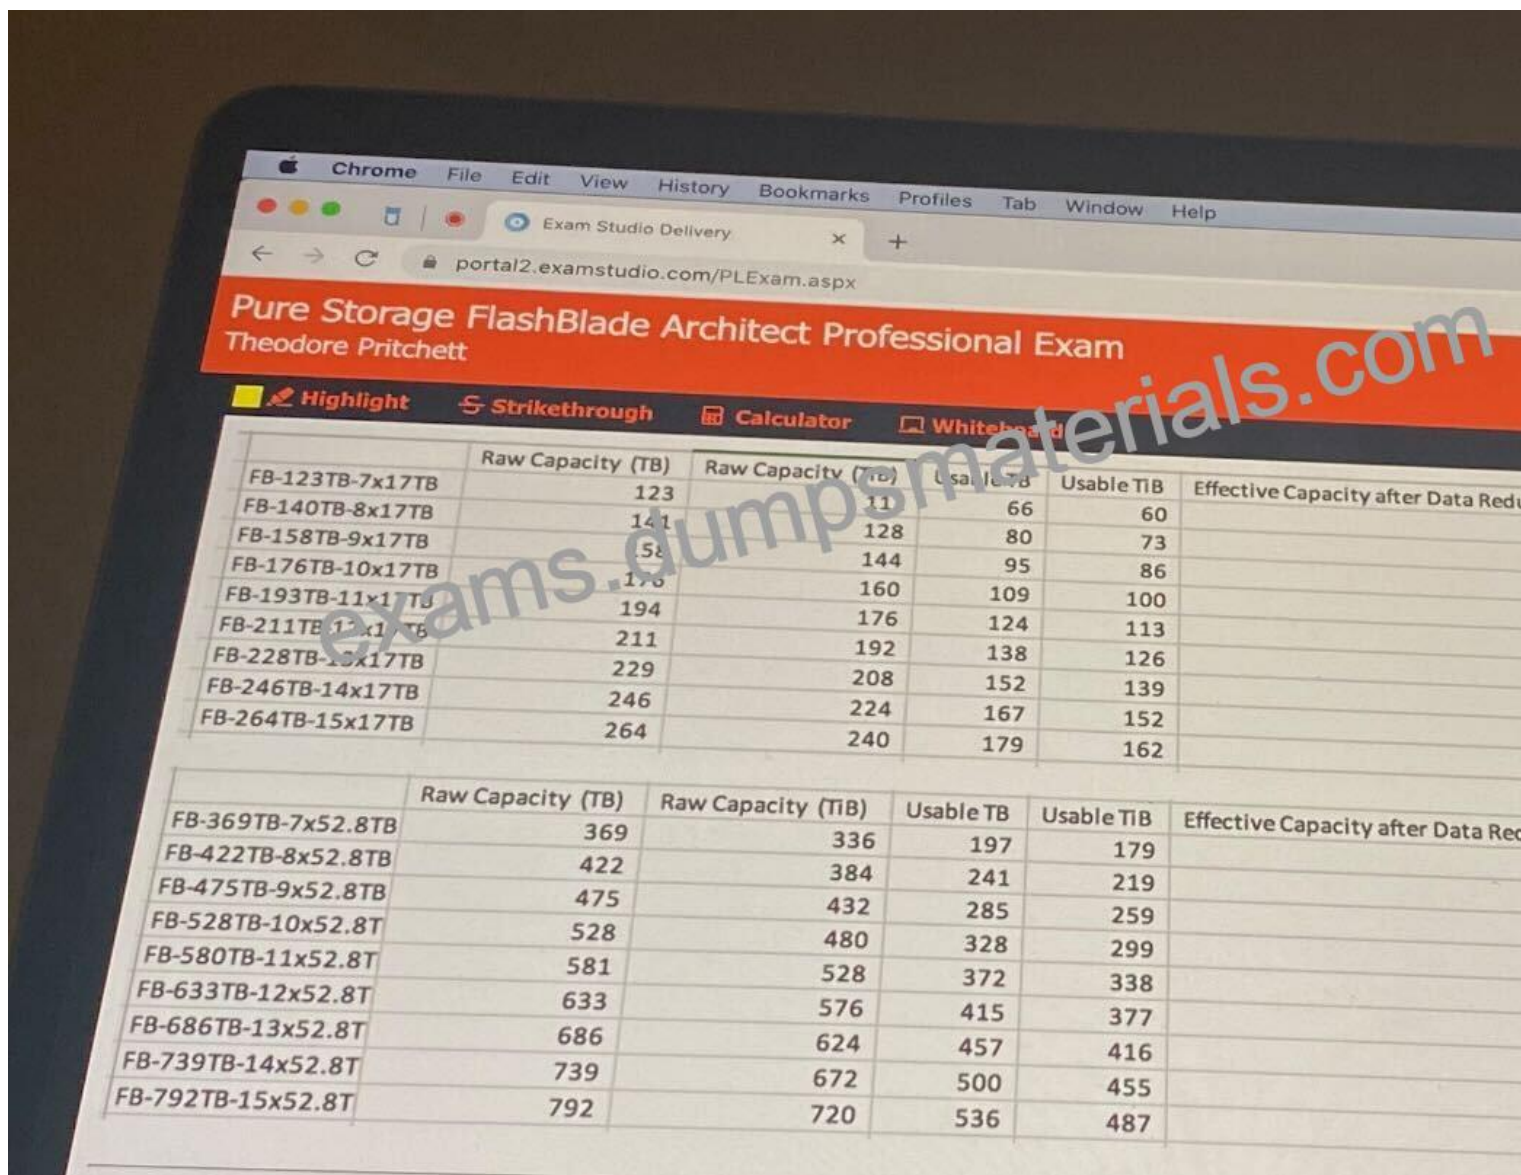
Chrome File Edit View History Bookmarks Profiles Tab Window Help

Exam Studio Delivery ×  +

portal2.examstudio.com/PLExam.aspx

Pure Storage FlashBlade Architect Professional Exam
Theodore Pritchett

Highlight  Strikethrough  Calculator  White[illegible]

exams.dumpsmaterials.com

| | Raw Capacity (TB) | Raw Capacity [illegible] | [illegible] | Usable TiB | Effective Capacity after Data Red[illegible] |
|---|---|---|---|---|---|
| FB-123TB-7x17TB | 123 | 11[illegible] | 66 | 60 | |
| FB-140TB-8x17TB | 14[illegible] | 128 | 80 | 73 | |
| FB-158TB-9x17TB | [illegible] | 144 | 95 | 86 | |
| FB-176TB-10x17TB | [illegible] | 160 | 109 | 100 | |
| FB-193TB-11x1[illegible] | 194 | 176 | 124 | 113 | |
| FB-211TB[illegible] | 211 | 192 | 138 | 126 | |
| FB-228TB-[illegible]x17TB | 229 | 208 | 152 | 139 | |
| FB-246TB-14x17TB | 246 | 224 | 167 | 152 | |
| FB-264TB-15x17TB | 264 | 240 | 179 | 162 | |

| | Raw Capacity (TB) | Raw Capacity (TiB) | Usable TB | Usable TiB | Effective Capacity after Data Re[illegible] |
|---|---|---|---|---|---|
| FB-369TB-7x52.8TB | 369 | 336 | 197 | 179 | |
| FB-422TB-8x52.8TB | 422 | 384 | 241 | 219 | |
| FB-475TB-9x52.8TB | 475 | 432 | 285 | 259 | |
| FB-528TB-10x52.8T | 528 | 480 | 328 | 299 | |
| FB-580TB-11x52.8T | 581 | 528 | 372 | 338 | |
| FB-633TB-12x52.8T | 633 | 576 | 415 | 377 | |
| FB-686TB-13x52.8T | 686 | 624 | 457 | 416 | |
| FB-739TB-14x52.8T | 739 | 672 | 500 | 455 | |
| FB-792TB-15x52.8T | 792 | 720 | 536 | 487 | |